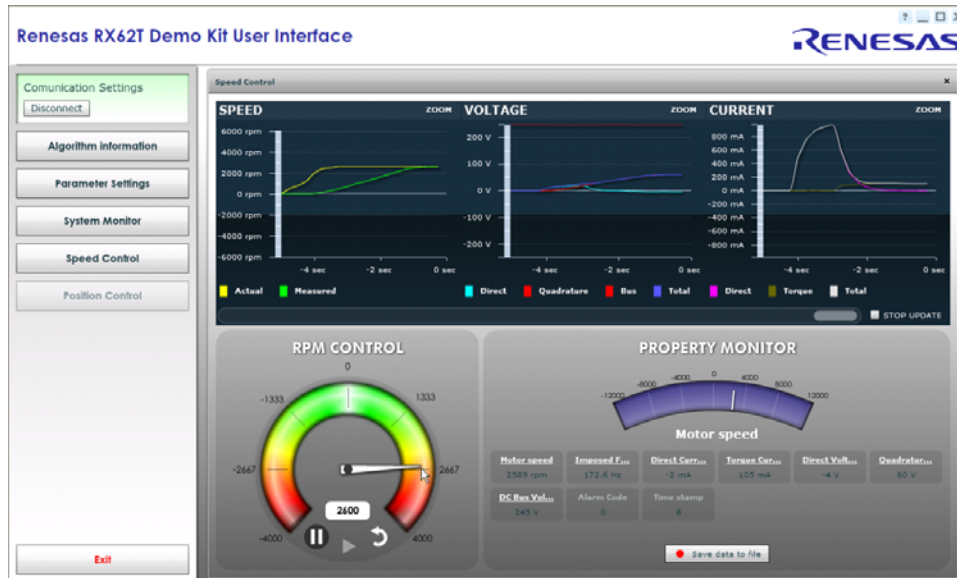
Renesas RX62T Demo Kit User Interface

RENESAS

? _ □ X

Comunication Settings

Disconnect

Algorithm information

Parameter Settings

System Monitor

Speed Control

Position Control

Exit

Speed Control

SPEED ZOOM

6000 rpm
4000 rpm
2000 rpm
0 rpm
-2000 rpm
-4000 rpm
-6000 rpm

-4 sec -2 sec 0 sec

Actual Measured

VOLTAGE ZOOM

200 V
100 V
0 V
-100 V
-200 V

-4 sec -2 sec 0 sec

Direct Quadrature Bus Total

CURRENT ZOOM

800 mA
600 mA
400 mA
200 mA
0 mA
-200 mA
-400 mA
-600 mA
-800 mA

-4 sec -2 sec 0 sec

Direct Torque Total

STOP UPDATE

RPM CONTROL

0
-1333
1333
-2667
2667
-4000
4000

2600

PROPERTY MONITOR

-12000 -8000 -4000 0 4000 8000 12000

Motor speed

| Motor speed | Imposed F... | Direct Curr... | Torque Cur... | Direct Volt... | Quadratur... |
|---|---|---|---|---|---|
| 2589 rpm | 172.6 Hz | -2 mA | 105 mA | -4 V | 60 V |

| DC Bus Vol... | Alarm Code | Time stamp |
|---|---|---|
| 245 V | 0 | 8 |

Save data to file